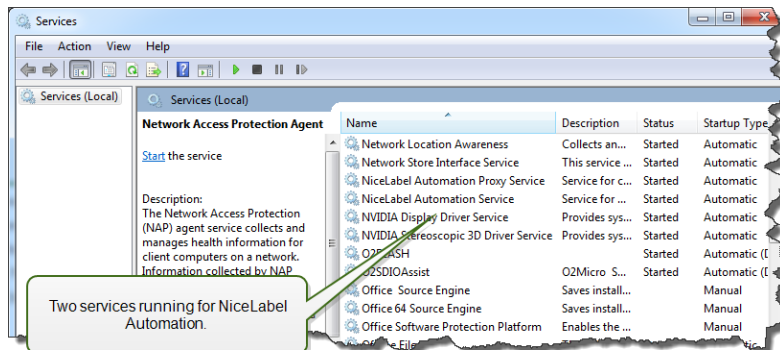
Services

File Action View Help

Services (Local)

Services (Local)

Network Access Protection Agent

Start the service

Description:
The Network Access Protection (NAP) agent service collects and manages health information for client computers on a network. Information collected by NAP

| Name | Description | Status | Startup Type |
|---|---|---|---|
| Network Location Awareness | Collects an... | Started | Automatic |
| Network Store Interface Service | This service ... | Started | Automatic |
| NiceLabel Automation Proxy Service | Service for c... | Started | Automatic |
| NiceLabel Automation Service | Service for ... | Started | Automatic |
| NVIDIA Display Driver Service | Provides sys... | Started | Automatic |
| NVIDIA Stereoscopic 3D Driver Service | Provides sys... | Started | Automatic |
| O2FLASH | | Started | Automatic (D |
| O2SDIOAssist | O2Micro S... | Started | Automatic (D |
| Office Source Engine | Saves install... | | Manual |
| Office 64 Source Engine | Saves install... | | Manual |
| Office Software Protection Platform | Enables the ... | | Manual |
| Office File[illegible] | | | |

Two services running for NiceLabel Automation.